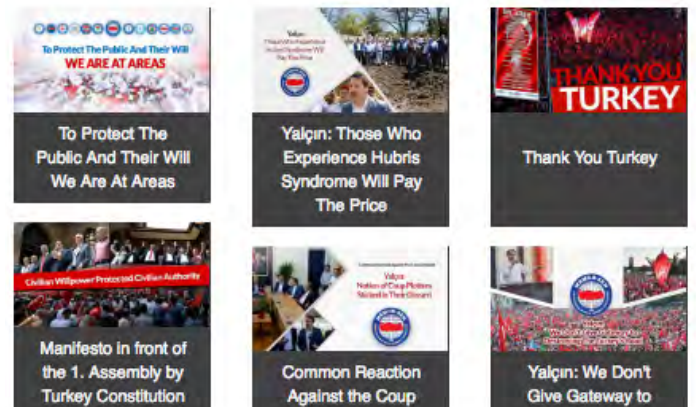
To Protect The Public And Their Will
WE ARE AT AREAS

To Protect The Public And Their Will We Are At Areas

Yalçın: Those Who Experience Hubris Syndrome Will Pay The Price

THANK YOU
TURKEY

Thank You Turkey

Civilian Willpower Protected Civilian Authority

Manifesto in front of the 1. Assembly by Turkey Constitution

Yalçın:
Notion of Coup Plotters Sticked in Their Throats

Common Reaction Against the Coup

Yalçın: We Don't Give Gateway to